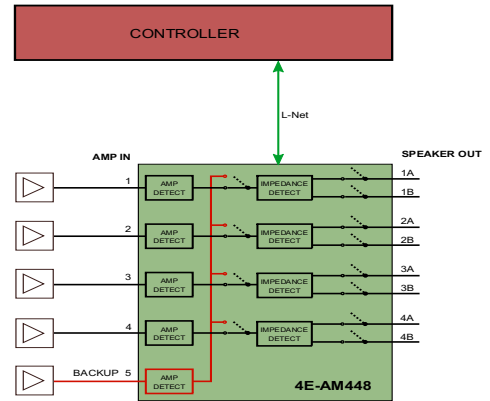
CONTROLLER

L-Net

AMP IN

SPEAKER OUT

1
AMP DETECT
IMPEDANCE DETECT
1A
1B

2
AMP DETECT
IMPEDANCE DETECT
2A
2B

3
AMP DETECT
IMPEDANCE DETECT
3A
3B

4
AMP DETECT
IMPEDANCE DETECT
4A
4B

BACKUP 5
AMP DETECT

4E-AM448